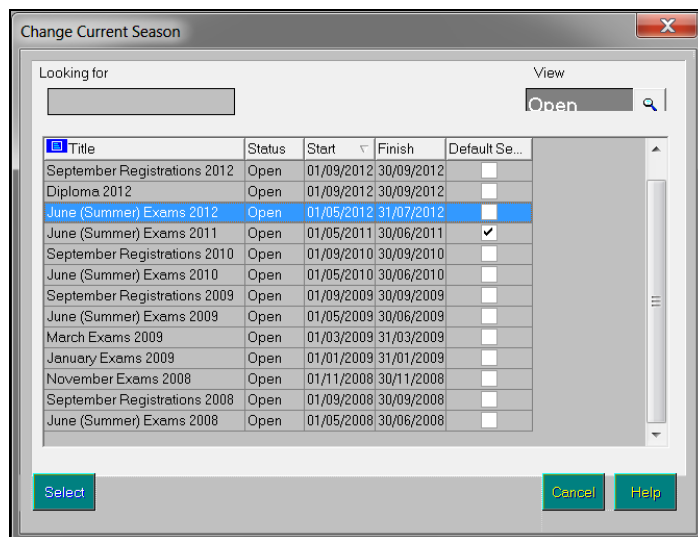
Change Current Season

Looking for

View

Open

| Title | Status | Start | Finish | Default Se... |
|---|---|---|---|---|
| September Registrations 2012 | Open | 01/09/2012 | 30/09/2012 | |
| Diploma 2012 | Open | 01/09/2012 | 30/09/2012 | |
| June (Summer) Exams 2012 | Open | 01/05/2012 | 31/07/2012 | |
| June (Summer) Exams 2011 | Open | 01/05/2011 | 30/06/2011 | ✔ |
| September Registrations 2010 | Open | 01/09/2010 | 30/09/2010 | |
| June (Summer) Exams 2010 | Open | 01/05/2010 | 30/06/2010 | |
| September Registrations 2009 | Open | 01/09/2009 | 30/09/2009 | |
| June (Summer) Exams 2009 | Open | 01/05/2009 | 30/06/2009 | |
| March Exams 2009 | Open | 01/03/2009 | 31/03/2009 | |
| January Exams 2009 | Open | 01/01/2009 | 31/01/2009 | |
| November Exams 2008 | Open | 01/11/2008 | 30/11/2008 | |
| September Registrations 2008 | Open | 01/09/2008 | 30/09/2008 | |
| June (Summer) Exams 2008 | Open | 01/05/2008 | 30/06/2008 | |

Select

Cancel

Help